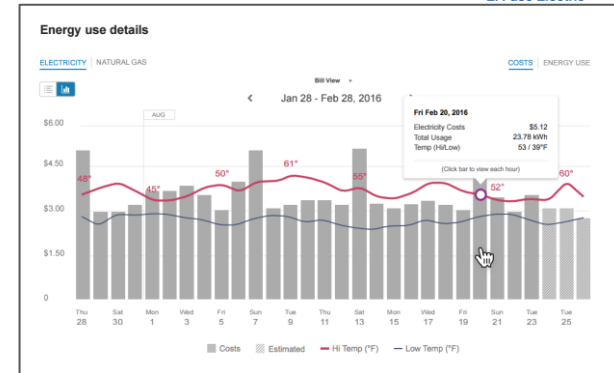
Energy use details

ELECTRICITY | NATURAL GAS

COSTS | ENERGY USE

Bill View

Jan 28 - Feb 28, 2016

AUG

$6.00

$4.50

$3.00

$1.50

0

48°

45°

50°

61°

55°

52°

60°

Fri Feb 20, 2016

| | |
|---|---|
| Electricity Costs | $5.12 |
| Total Usage | 23.78 kWh |
| Temp (Hi/Low) | 53 / 39°F |

(Click bar to view each hour)

Thu 28 | Sat 30 | Mon 1 | Wed 3 | Fri 5 | Sun 7 | Tue 9 | Thu 11 | Sat 13 | Mon 15 | Wed 17 | Fri 19 | Sun 21 | Tue 23 | Thu 25

Costs | Estimated | Hi Temp (°F) | Low Temp (°F)